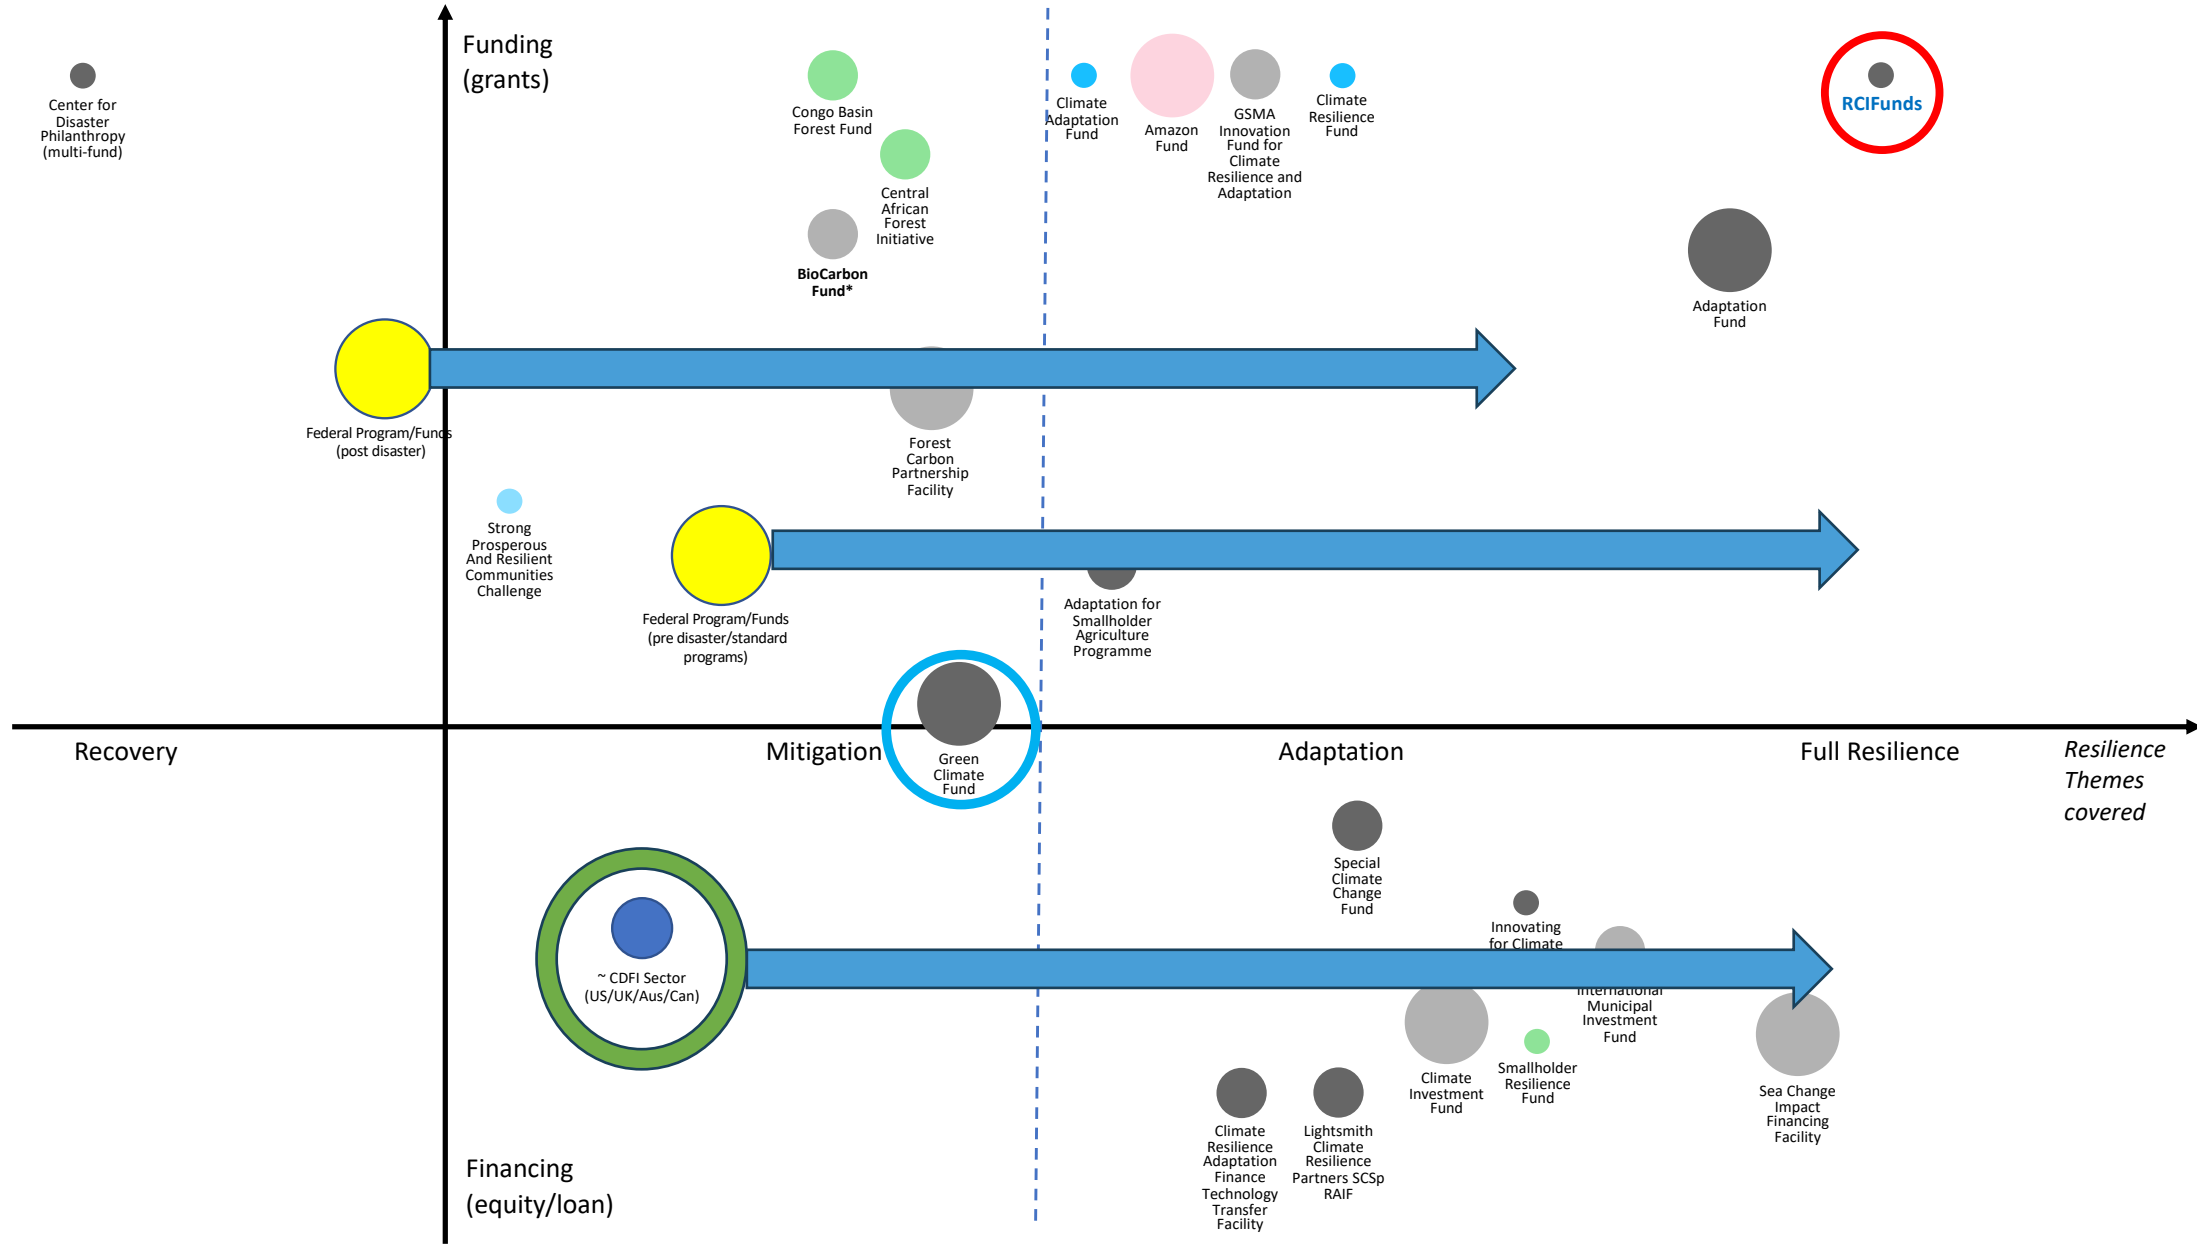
Center for Disaster Philanthropy (multi-fund)

Funding (grants)

Congo Basin Forest Fund

Central African Forest Initiative

BioCarbon Fund*

Climate Adaptation Fund

Amazon Fund

GSMA Innovation Fund for Climate Resilience and Adaptation

Climate Resilience Fund

RCIFunds

Adaptation Fund

Federal Program/Funds (post disaster)

Forest Carbon Partnership Facility

Strong Prosperous And Resilient Communities Challenge

Federal Program/Funds (pre disaster/standard programs)

Adaptation for Smallholder Agriculture Programme

Green Climate Fund

Recovery

Mitigation

Adaptation

Full Resilience

Resilience Themes covered

Special Climate Change Fund

Innovating for Climate

International Municipal Investment Fund

~ CDFI Sector (US/UK/Aus/Can)

Climate Investment Fund

Smallholder Resilience Fund

Sea Change Impact Financing Facility

Climate Resilience Adaptation Finance Technology Transfer Facility

Lightsmith Climate Resilience Partners SCSp RAIF

Financing (equity/loan)